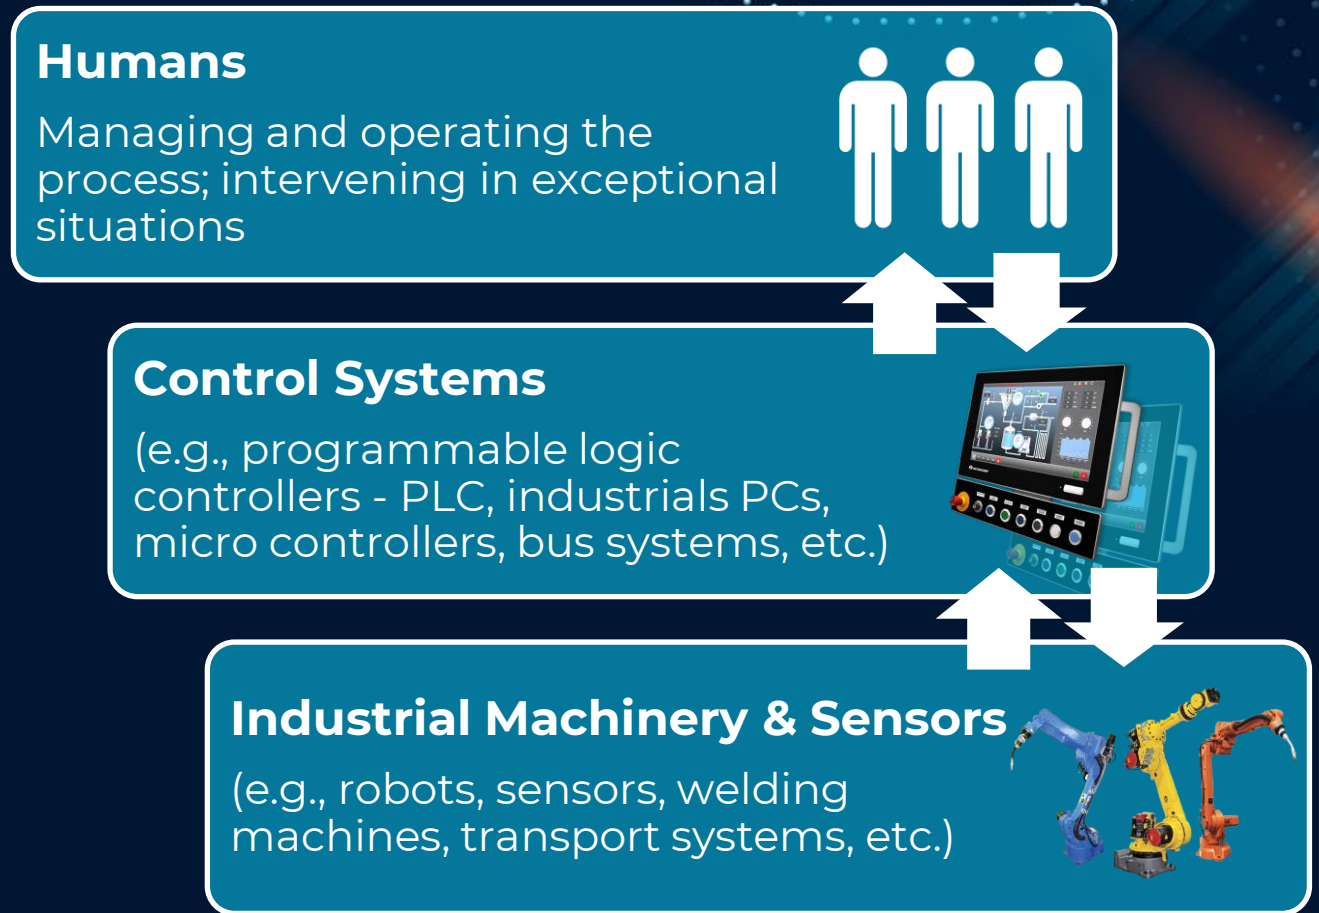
Humans

Managing and operating the process; intervening in exceptional situations

Control Systems

(e.g., programmable logic controllers - PLC, industrials PCs, micro controllers, bus systems, etc.)

Industrial Machinery & Sensors

(e.g., robots, sensors, welding machines, transport systems, etc.)